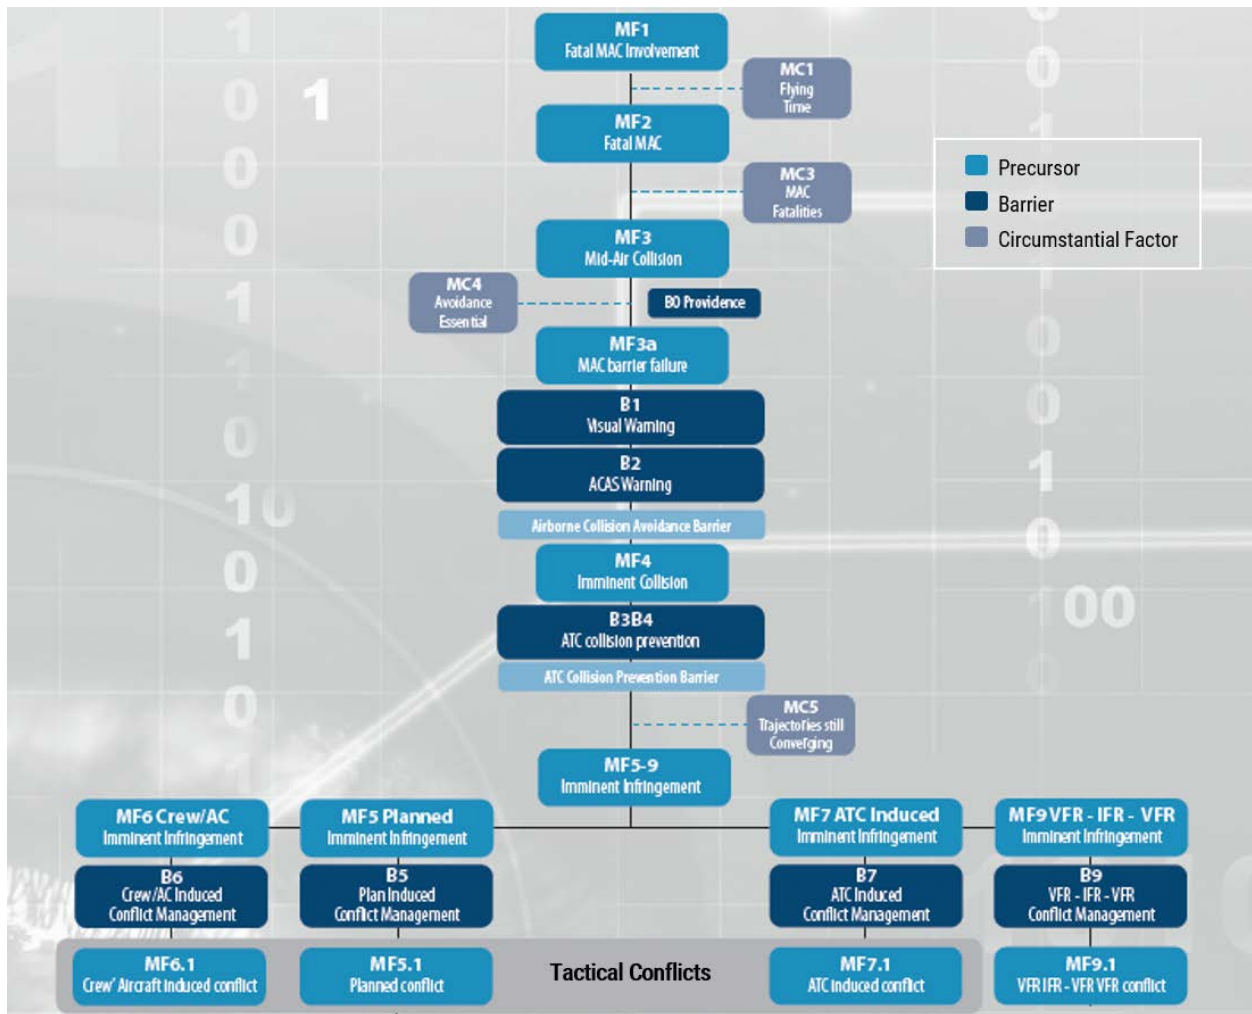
MF1
Fatal MAC Involvement

MC1
Flying
Time

MF2
Fatal MAC

MC3
MAC
Fatalities

Precursor
Barrier
Circumstantial Factor

MF3
Mid-Air Collision

MC4
Avoidance
Essential

B0 Providence

MF3a
MAC barrier failure

B1
Visual Warning

B2
ACAS Warning

Airborne Collision Avoidance Barrier

MF4
Imminent Collision

B3B4
ATC collision prevention

ATC Collision Prevention Barrier

MC5
Trajectories still
Converging

MF5-9
Imminent Infringement

MF6 Crew/AC
Imminent Infringement

B6
Crew/AC Induced
Conflict Management

MF6.1
Crew' Aircraft induced conflict

MF5 Planned
Imminent Infringement

B5
Plan Induced
Conflict Management

MF5.1
Planned conflict

Tactical Conflicts

MF7 ATC Induced
Imminent Infringement

B7
ATC Induced
Conflict Management

MF7.1
ATC induced conflict

MF9 VFR - IFR - VFR
Imminent Infringement

B9
VFR - IFR - VFR
Conflict Management

MF9.1
VFR IFR - VFR VFR conflict